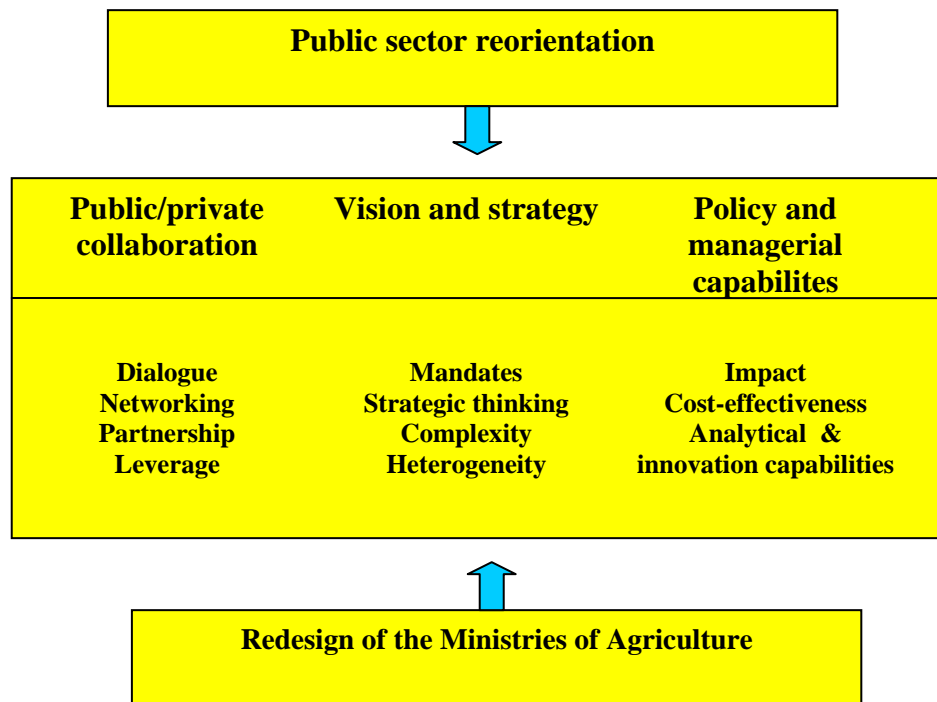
Public sector reorientation

Public/private collaboration

Vision and strategy

Policy and managerial capabilites

Dialogue
Networking
Partnership
Leverage

Mandates
Strategic thinking
Complexity
Heterogeneity

Impact
Cost-effectiveness
Analytical &
innovation capabilities

Redesign of the Ministries of Agriculture